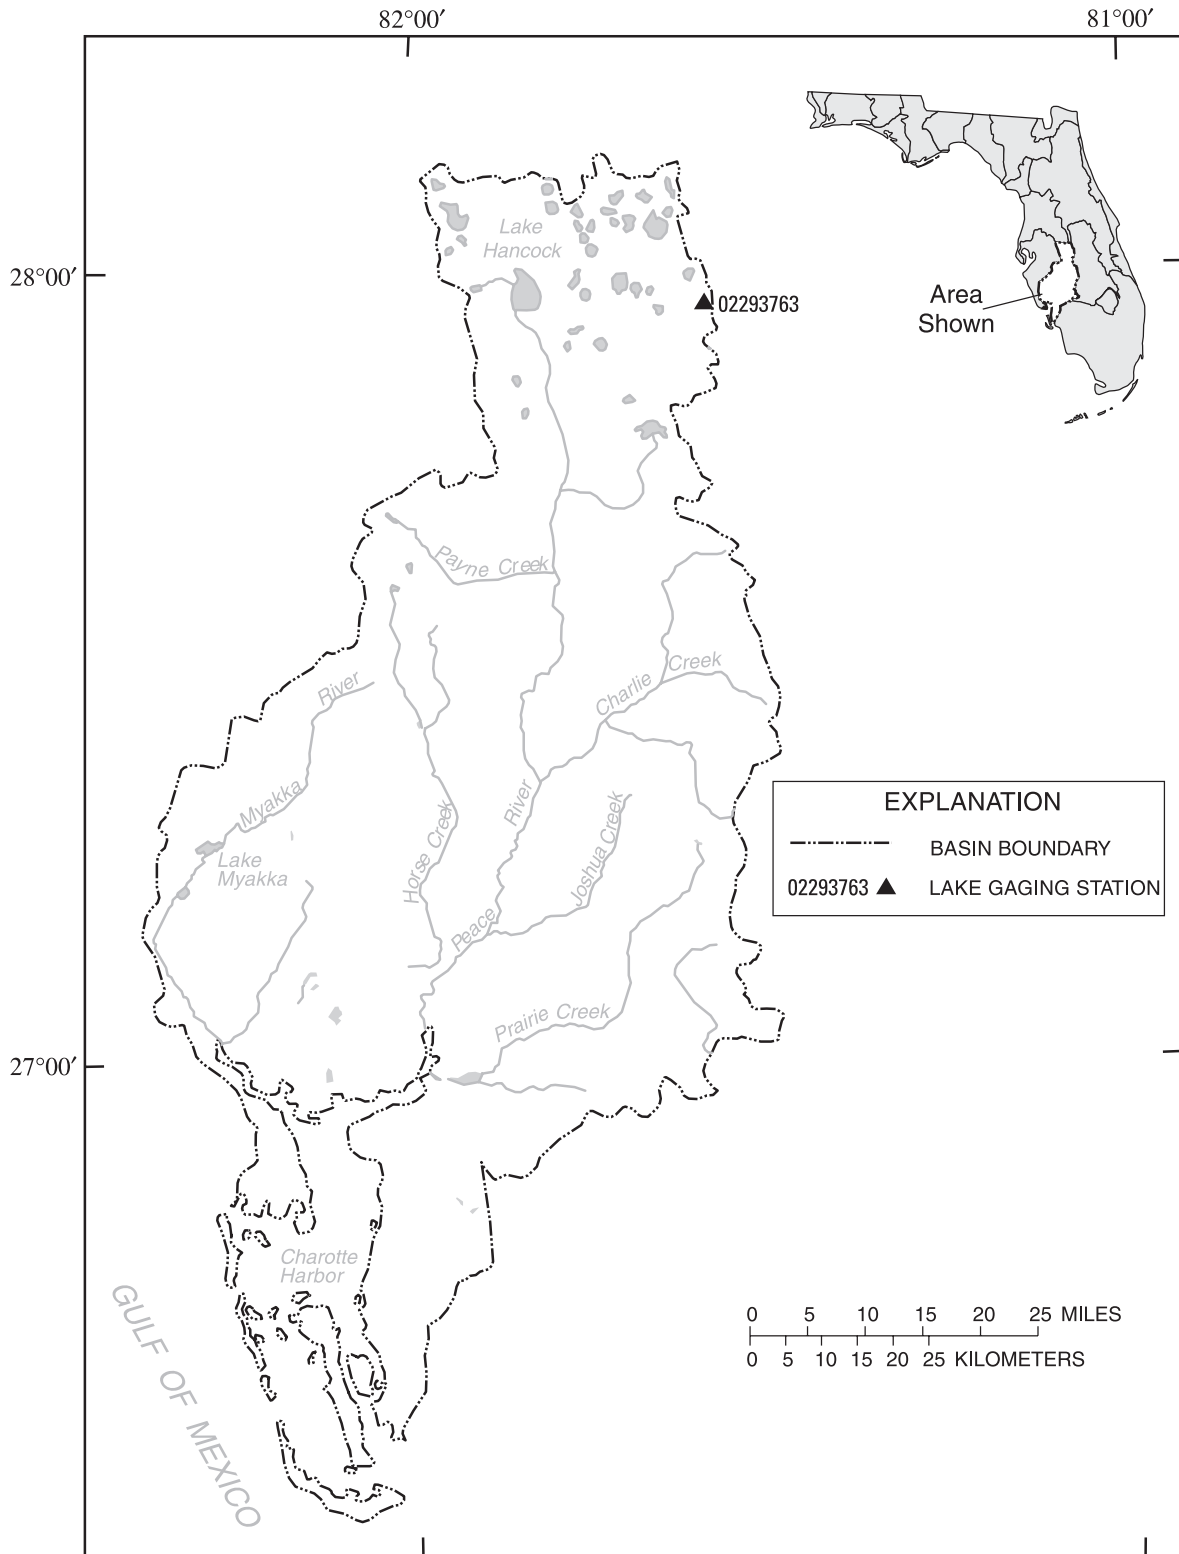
82°00′

81°00′

28°00′

27°00′

Lake Hancock

02293763

Area Shown

Payne Creek

River

Myakka

Lake Myakka

Horse Creek

River

Peace

Charlie Creek

Joshua Creek

Prairie Creek

Charotte Harbor

GULF OF MEXICO

EXPLANATION

BASIN BOUNDARY

02293763 ▲ LAKE GAGING STATION

0 5 10 15 20 25 MILES

0 5 10 15 20 25 KILOMETERS